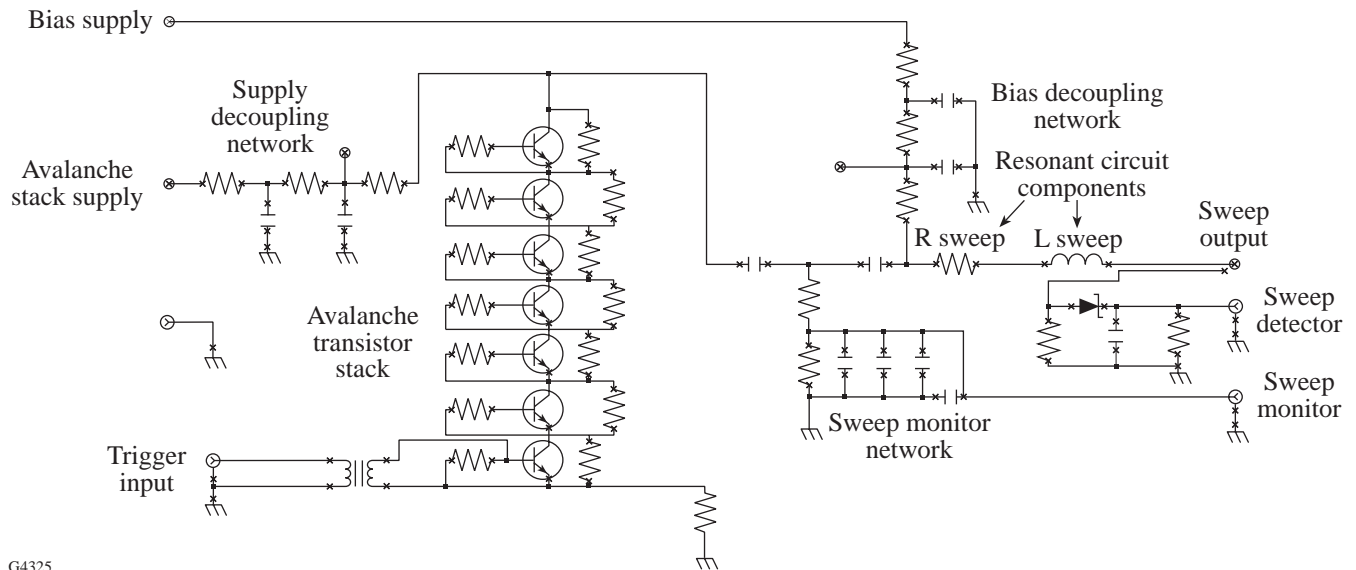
Bias supply

Supply decoupling network

Avalanche stack supply

Bias decoupling network

Resonant circuit components

R sweep

L sweep

Sweep output

Sweep detector

Avalanche transistor stack

Sweep monitor

Sweep monitor network

Trigger input

G4325